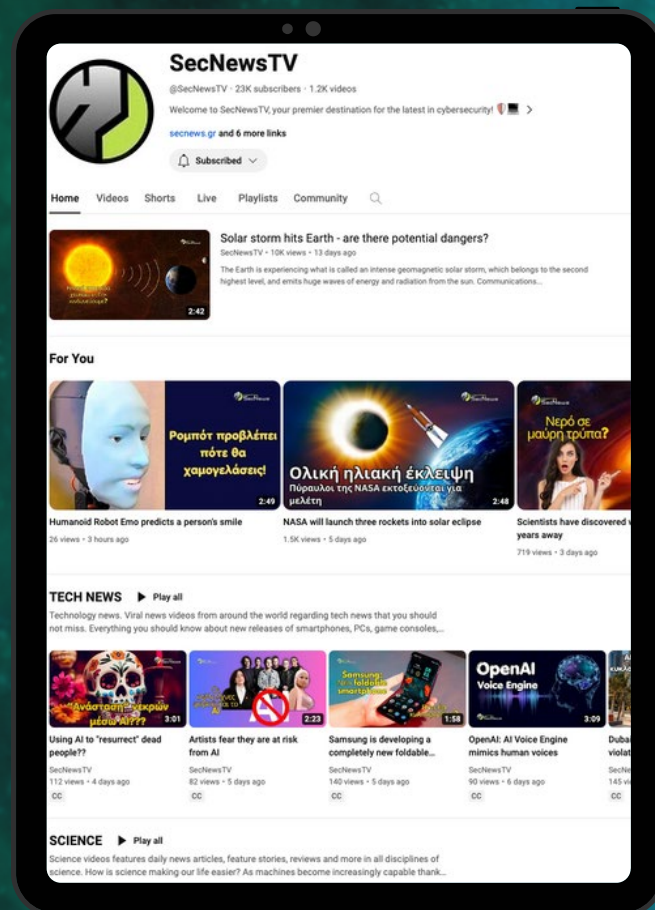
SecNewsTV

@SecNewsTV · 23K subscribers · 1.2K videos

Welcome to SecNewsTV, your premier destination for the latest in cybersecurity! >

secnews.gr and 6 more links

Subscribed

Home Videos Shorts Live Playlists Community

2:42

Solar storm hits Earth - are there potential dangers?

SecNewsTV · 10K views · 13 days ago

The Earth is experiencing what is called an intense geomagnetic solar storm, which belongs to the second highest level, and emits huge waves of energy and radiation from the sun. Communications...

For You

Ρομπότ προβλέπει πότε θα χαμογελάσεις!

2:49

Humanoid Robot Emo predicts a person's smile

26 views · 3 hours ago

Ολική ηλιακή έκλειψη

Πύραυλοι της NASA εκτοξεύονται για μελέτη

2:48

NASA will launch three rockets into solar eclipse

1.5K views · 5 days ago

Νερό σε μαύρη τρύπα;

Scientists have discovered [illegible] years away

719 views · 3 days ago

TECH NEWS Play all

Technology news. Viral news videos from around the world regarding tech news that you should not miss. Everything you should know about new releases of smartphones, PCs, game consoles,...

"Ανάσταση" νεκρών μέσω AI??

3:01

Using AI to "resurrect" dead people??

SecNewsTV

112 views · 4 days ago

CC

AI

2:23

Artists fear they are at risk from AI

SecNewsTV

82 views · 5 days ago

CC

Samsung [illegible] foldable smartphone

1:58

Samsung is developing a completely new foldable...

SecNewsTV

140 views · 5 days ago

CC

OpenAI Voice Engine

3:09

OpenAI: AI Voice Engine mimics human voices

SecNewsTV

90 views · 6 days ago

CC

Duba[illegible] viola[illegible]

SecNe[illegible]

145 vi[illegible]

CC

SCIENCE Play all

Science videos features daily news articles, feature stories, reviews and more in all disciplines of science. How is science making our life easier? As machines become increasingly capable thank...